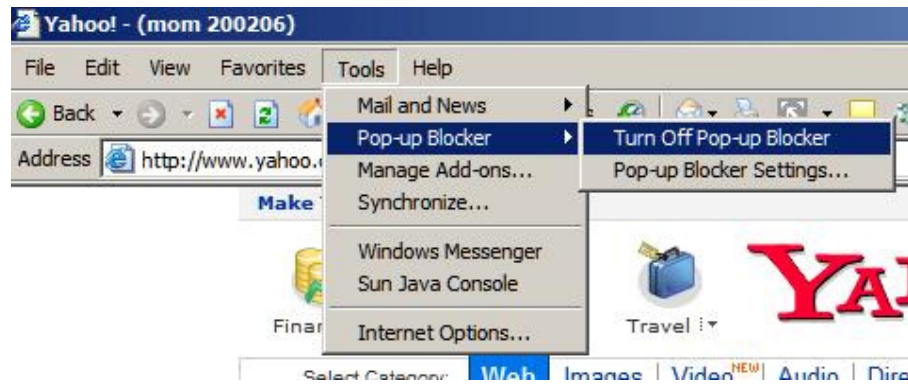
Yahoo! - (mom 200206)

File Edit View Favorites Tools Help

Back

Address http://www.yahoo.c

Mail and News
Pop-up Blocker
Manage Add-ons...
Synchronize...
Windows Messenger
Sun Java Console
Internet Options...

Turn Off Pop-up Blocker
Pop-up Blocker Settings...

Make

Finar

Travel

YA

Select Category: Web Images Video NEW Audio Dire